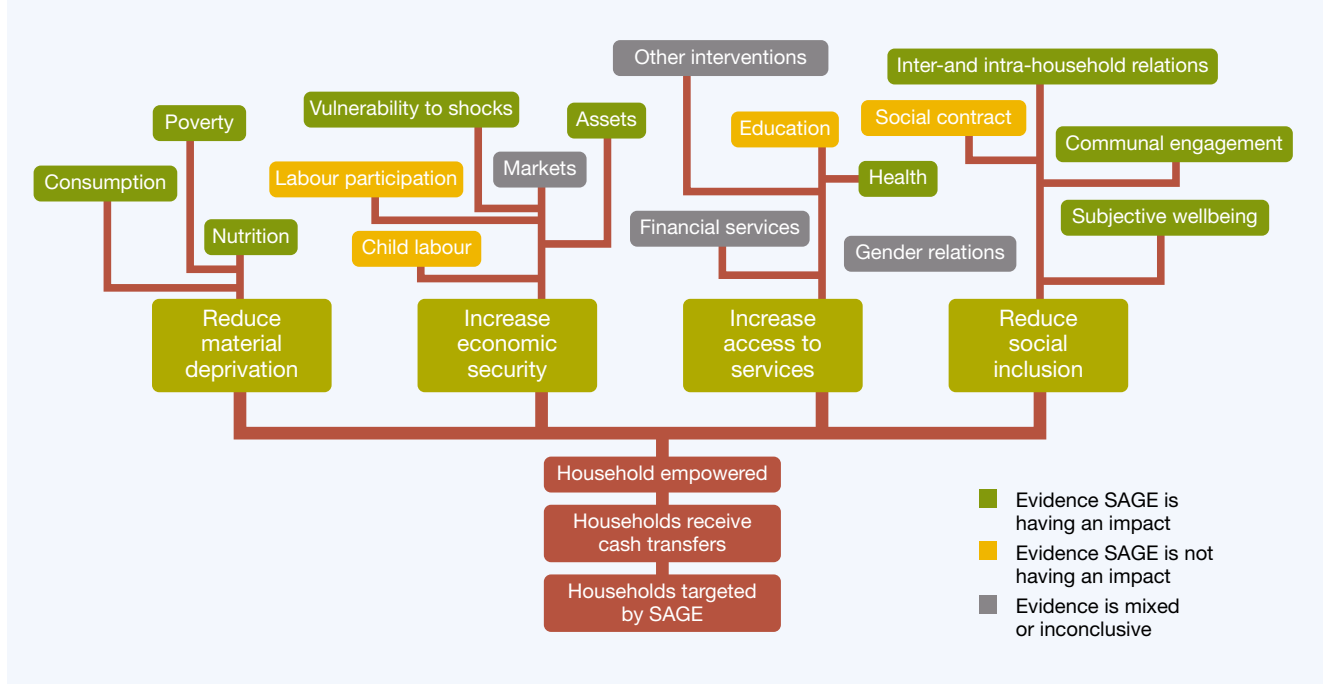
Other interventions

Inter-and intra-household relations

Poverty

Vulnerability to shocks

Assets

Education

Social contract

Communal engagement

Consumption

Labour participation

Markets

Health

Subjective wellbeing

Nutrition

Child labour

Financial services

Gender relations

Reduce material deprivation

Increase economic security

Increase access to services

Reduce social inclusion

Household empowered

Households receive cash transfers

Households targeted by SAGE

Evidence SAGE is having an impact

Evidence SAGE is not having an impact

Evidence is mixed or inconclusive